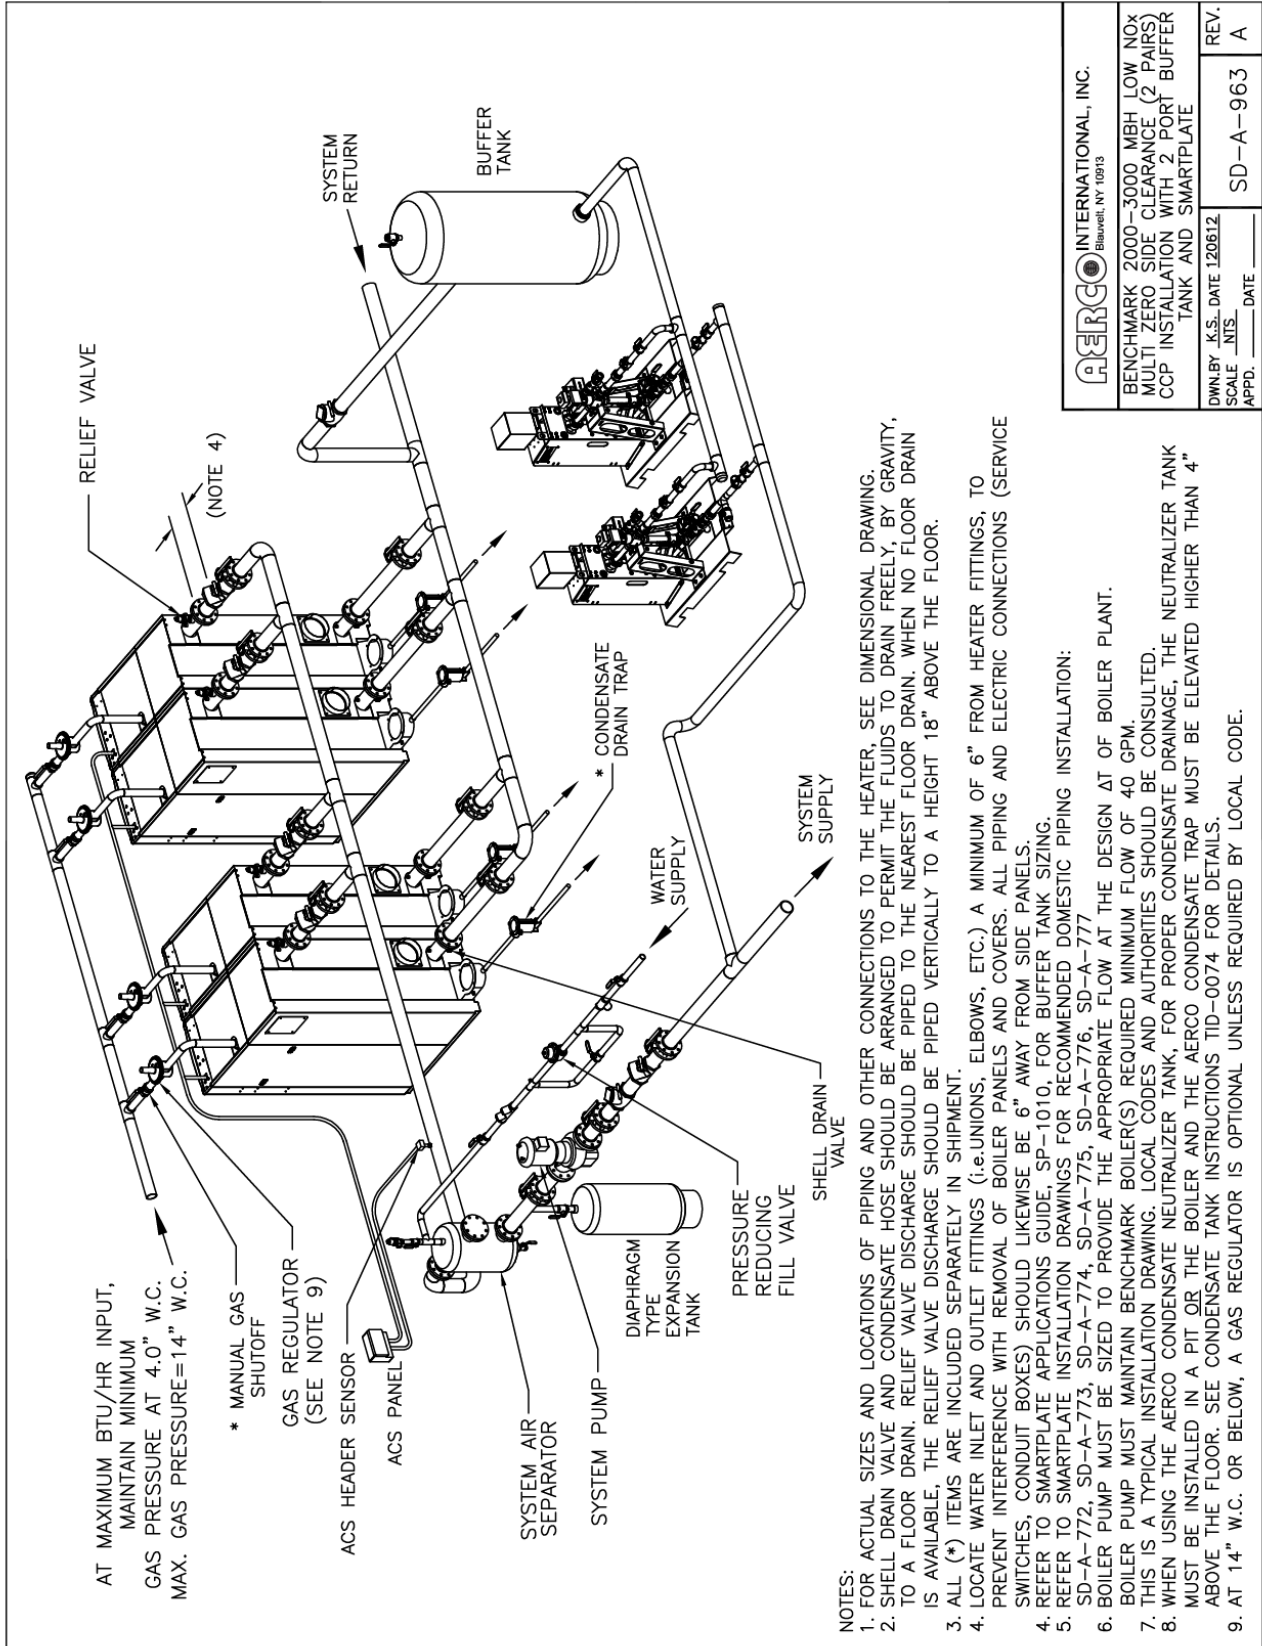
AT MAXIMUM BTU/HR INPUT, MAINTAIN MINIMUM GAS PRESSURE AT 4.0" W.C. MAX. GAS PRESSURE=14" W.C.

* MANUAL GAS SHUTOFF

GAS REGULATOR (SEE NOTE 9)

ACS HEADER SENSOR

ACS PANEL

SYSTEM AIR SEPARATOR

SYSTEM PUMP

DIAPHRAGM TYPE EXPANSION TANK

PRESSURE REDUCING FILL VALVE

SHELL DRAIN VALVE

WATER SUPPLY

SYSTEM SUPPLY

* CONDENSATE DRAIN TRAP

RELIEF VALVE

(NOTE 4)

SYSTEM RETURN

BUFFER TANK

NOTES:
1. FOR ACTUAL SIZES AND LOCATIONS OF PIPING AND OTHER CONNECTIONS TO THE HEATER, SEE DIMENSIONAL DRAWING.
2. SHELL DRAIN VALVE AND CONDENSATE HOSE SHOULD BE ARRANGED TO PERMIT THE FLUIDS TO DRAIN FREELY, BY GRAVITY, TO A FLOOR DRAIN. RELIEF VALVE DISCHARGE SHOULD BE PIPED TO THE NEAREST FLOOR DRAIN. WHEN NO FLOOR DRAIN IS AVAILABLE, THE RELIEF VALVE DISCHARGE SHOULD BE PIPED VERTICALLY TO A HEIGHT 18" ABOVE THE FLOOR.
3. ALL (*) ITEMS ARE INCLUDED SEPARATELY IN SHIPMENT.
4. LOCATE WATER INLET AND OUTLET FITTINGS (i.e.UNIONS, ELBOWS, ETC.) A MINIMUM OF 6" FROM HEATER FITTINGS, TO PREVENT INTERFERENCE WITH REMOVAL OF BOILER PANELS AND COVERS. ALL PIPING AND ELECTRIC CONNECTIONS (SERVICE SWITCHES, CONDUIT BOXES) SHOULD LIKEWISE BE 6" AWAY FROM SIDE PANELS.
4. REFER TO SMARTPLATE APPLICATIONS GUIDE, SP-1010, FOR BUFFER TANK SIZING.
5. REFER TO SMARTPLATE INSTALLATION DRAWINGS FOR RECOMMENDED DOMESTIC PIPING INSTALLATION: SD-A-772, SD-A-773, SD-A-774, SD-A-775, SD-A-776, SD-A-777
6. BOILER PUMP MUST BE SIZED TO PROVIDE THE APPROPRIATE FLOW AT THE DESIGN ΔT OF BOILER PLANT. BOILER PUMP MUST MAINTAIN BENCHMARK BOILER(S) REQUIRED MINIMUM FLOW OF 40 GPM.
7. THIS IS A TYPICAL INSTALLATION DRAWING. LOCAL CODES AND AUTHORITIES SHOULD BE CONSULTED.
8. WHEN USING THE AERCO CONDENSATE NEUTRALIZER TANK, FOR PROPER CONDENSATE DRAINAGE, THE NEUTRALIZER TANK MUST BE INSTALLED IN A PIT OR THE BOILER AND THE AERCO CONDENSATE TRAP MUST BE ELEVATED HIGHER THAN 4" ABOVE THE FLOOR. SEE CONDENSATE TANK INSTRUCTIONS TID-0074 FOR DETAILS.
9. AT 14" W.C. OR BELOW, A GAS REGULATOR IS OPTIONAL UNLESS REQUIRED BY LOCAL CODE.

AERCO INTERNATIONAL, INC.
Blauvelt, NY 10913

BENCHMARK 2000-3000 MBH LOW NOx MULTI ZERO SIDE CLEARANCE (2 PAIRS) CCP INSTALLATION WITH 2 PORT BUFFER TANK AND SMARTPLATE

DWN.BY K.S. DATE 120612
SCALE NTS
APPD. ______ DATE ______

SD-A-963

REV. A